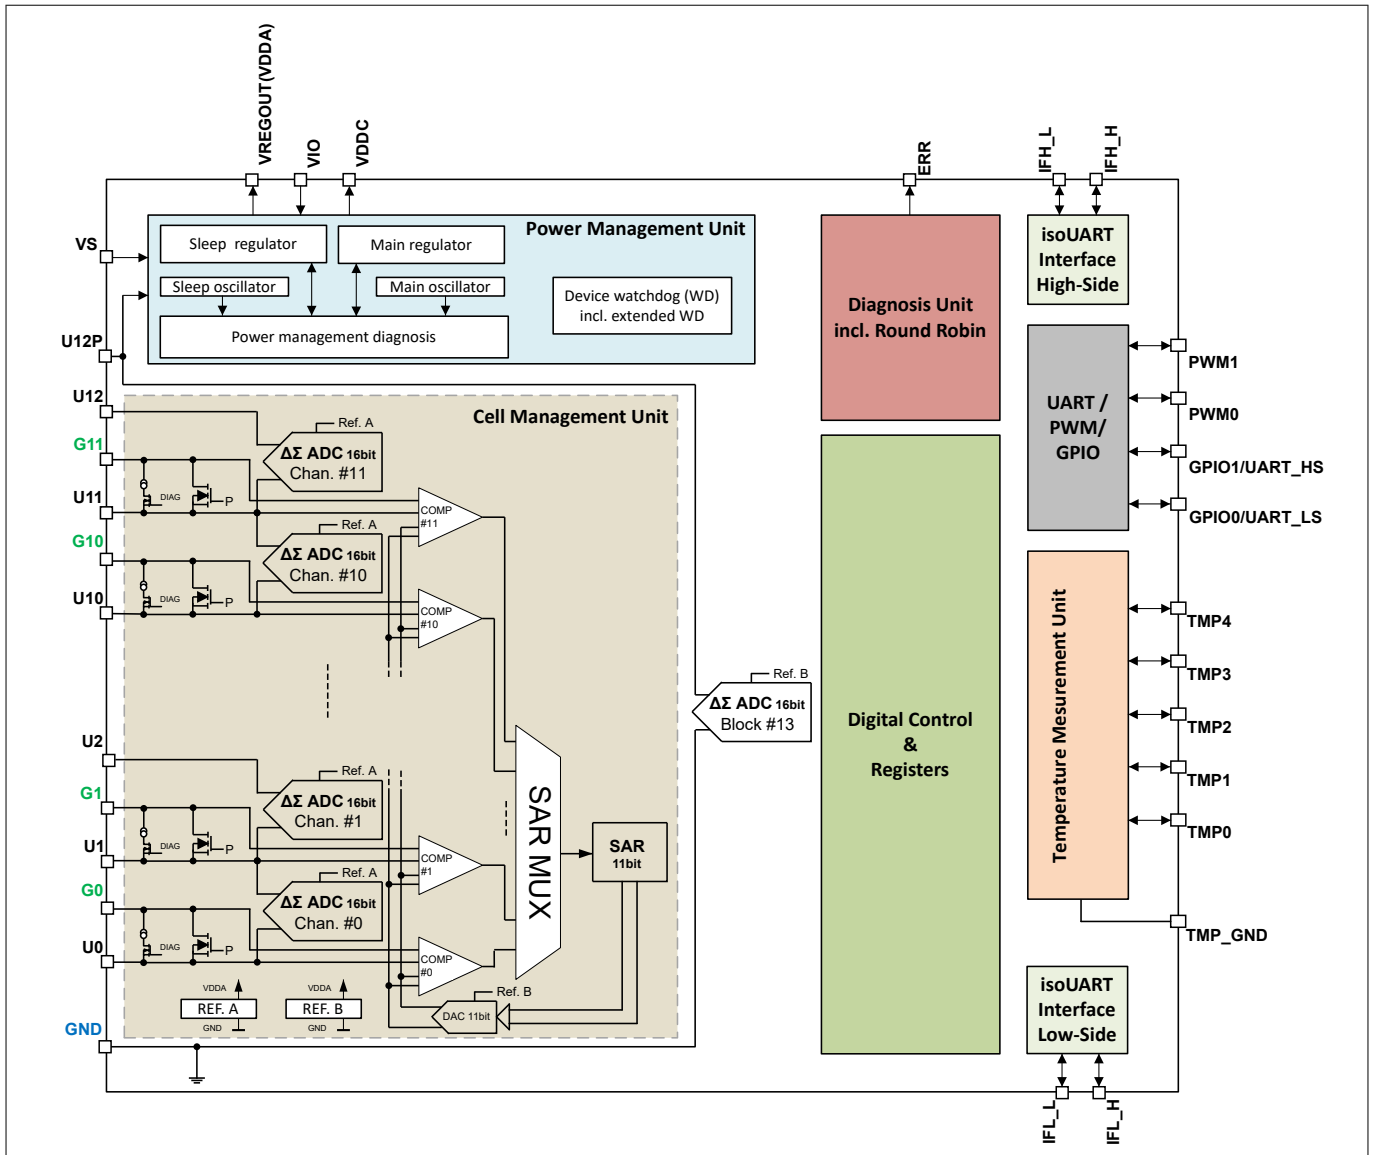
VREGOUT(VDDA)
VIO
VDDC
ERR
IFH_L
IFH_H

VS
Sleep regulator
Main regulator
Power Management Unit
Sleep oscillator
Main oscillator
Device watchdog (WD) incl. extended WD
Power management diagnosis
U12P

Diagnosis Unit incl. Round Robin

isoUART Interface High-Side

UART / PWM/ GPIO
PWM1
PWM0
GPIO1/UART_HS
GPIO0/UART_LS

U12
Cell Management Unit
G11
Ref. A
ΔΣ ADC 16bit Chan. #11
U11
DIAG
P
COMP #11
G10
Ref. A
ΔΣ ADC 16bit Chan. #10
U10
DIAG
P
COMP #10

Ref. B
ΔΣ ADC 16bit Block #13

Digital Control & Registers

Temperature Mesurement Unit
TMP4
TMP3
TMP2
TMP1
TMP0
TMP_GND

U2
Ref. A
G1
ΔΣ ADC 16bit Chan. #1
U1
DIAG
P
COMP #1
SAR MUX
SAR 11bit
G0
Ref. A
ΔΣ ADC 16bit Chan. #0
U0
DIAG
P
COMP #0
VDDA
REF. A
GND
VDDA
REF. B
GND
Ref. B
DAC 11bit
GND

isoUART Interface Low-Side
IFL_L
IFL_H